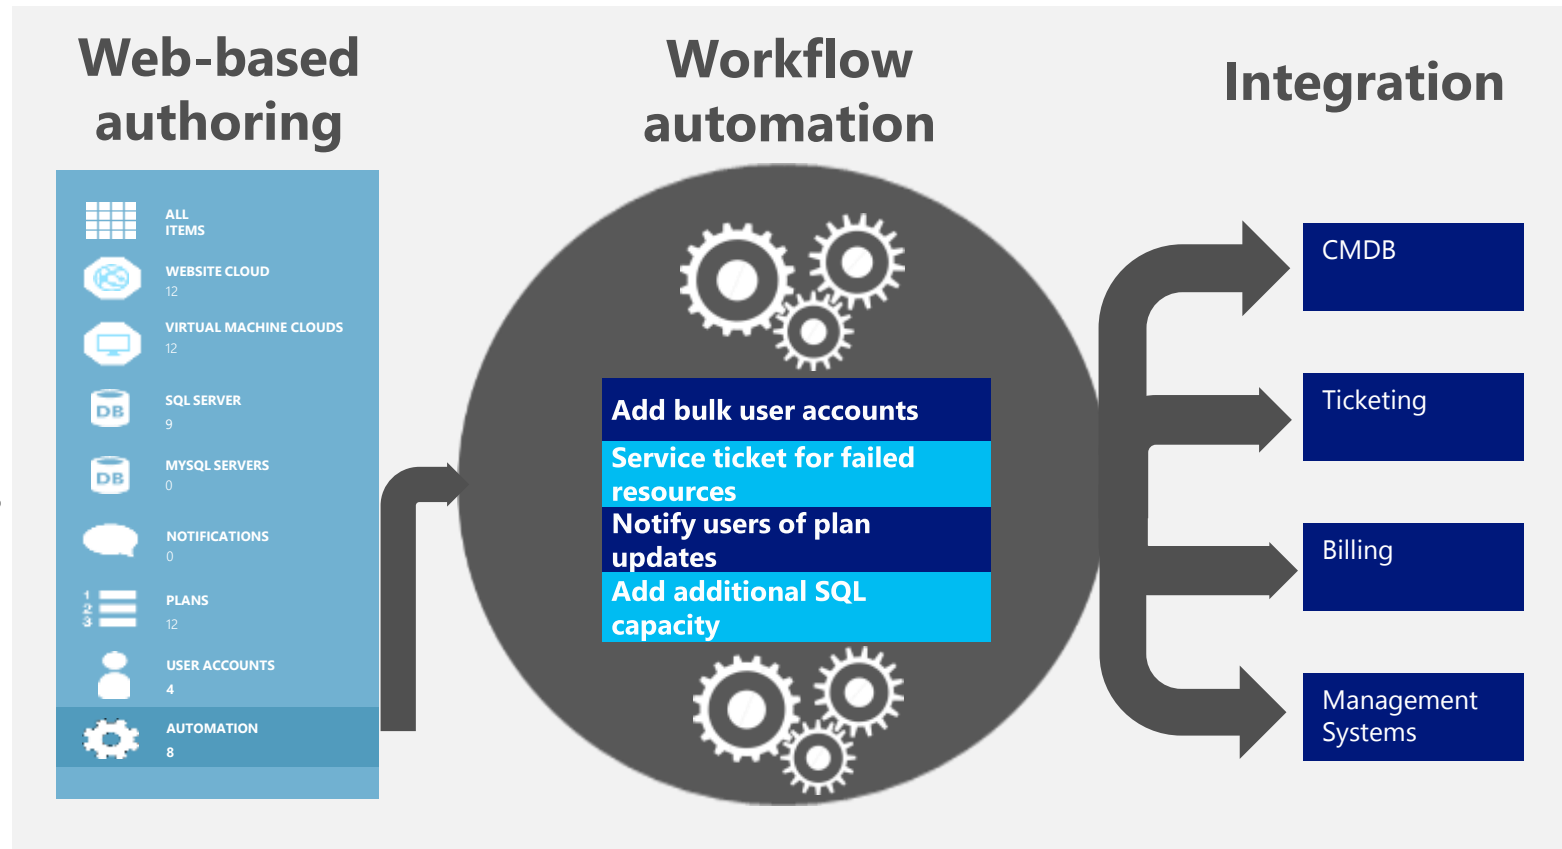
Web-based authoring

Workflow automation

Integration

ALL ITEMS

WEBSITE CLOUD
12

VIRTUAL MACHINE CLOUDS
12

DB SQL SERVER
9

DB MYSQL SERVERS
0

NOTIFICATIONS
0

1 2 3 PLANS
12

USER ACCOUNTS
4

AUTOMATION
8

Add bulk user accounts

Service ticket for failed resources

Notify users of plan updates

Add additional SQL capacity

CMDB

Ticketing

Billing

Management Systems